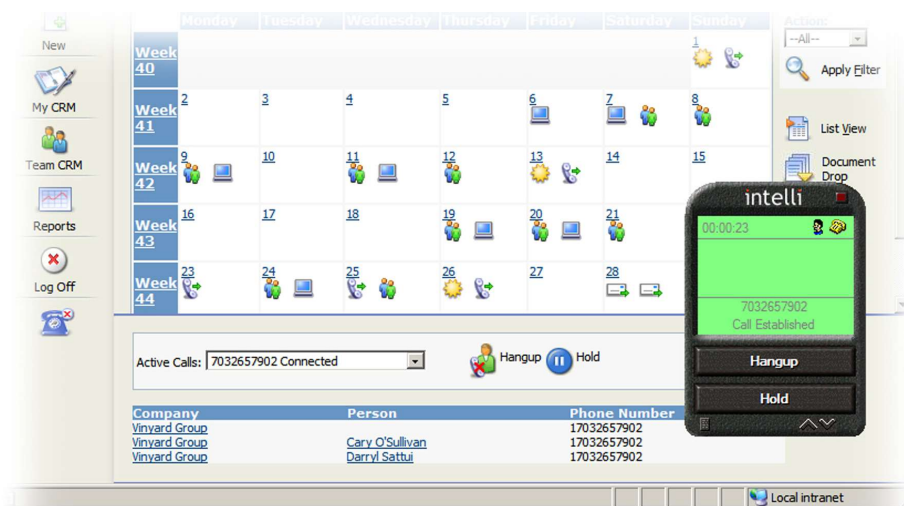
New

My CRM

Team CRM

Reports

Log Off

|  | Monday | Tuesday | Wednesday | Thursday | Friday | Saturday | Sunday |
|---|---|---|---|---|---|---|---|
| Week 40 |  |  |  |  |  |  | 1 |
| Week 41 | 2 | 3 | 4 | 5 | 6 | 7 | 8 |
| Week 42 | 9 | 10 | 11 | 12 | 13 | 14 | 15 |
| Week 43 | 16 | 17 | 18 | 19 | 20 | 21 |  |
| Week 44 | 23 | 24 | 25 | 26 | 27 | 28 |  |

Action:
--All--
Apply Filter

List View

Document Drop

intelli
00:00:23
7032657902
Call Established
Hangup
Hold

Active Calls: 7032657902 Connected
Hangup
Hold

| Company | Person | Phone Number |
|---|---|---|
| Vinyard Group |  | 17032657902 |
| Vinyard Group | Cary O'Sullivan | 17032657902 |
| Vinyard Group | Darryl Sattui | 17032657902 |

Local intranet